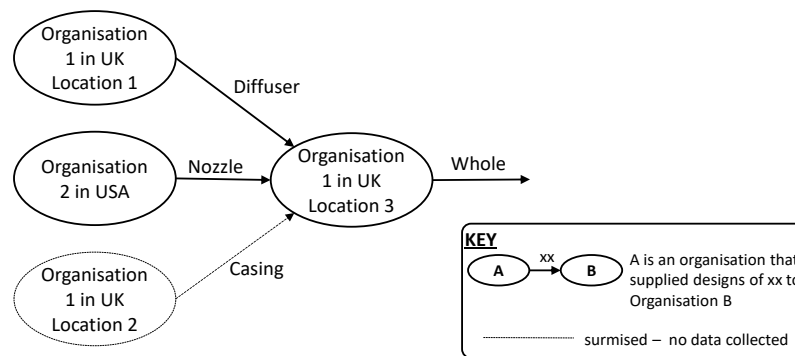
Organisation 1 in UK Location 1

Diffuser

Organisation 2 in USA

Nozzle

Organisation 1 in UK Location 3

Whole

Organisation 1 in UK Location 2

Casing

KEY

A

xx

B

A is an organisation that supplied designs of xx to Organisation B

surmised – no data collected